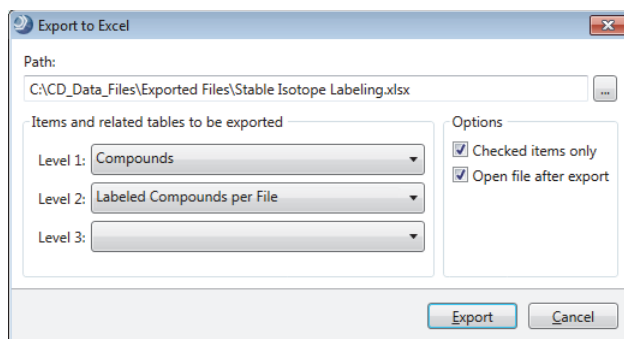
Export to Excel

Path:

C:\CD_Data_Files\Exported Files\Stable Isotope Labeling.xlsx

...

Items and related tables to be exported

Level 1: Compounds

Level 2: Labeled Compounds per File

Level 3:

Options

Checked items only

Open file after export

Export

Cancel